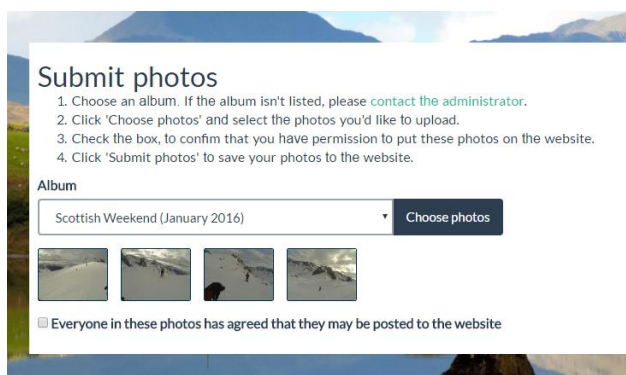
Submit photos

1. Choose an album. If the album isn't listed, please contact the administrator.
2. Click 'Choose photos' and select the photos you'd like to upload.
3. Check the box, to confim that you have permission to put these photos on the website.
4. Click 'Submit photos' to save your photos to the website.

Album

Scottish Weekend (January 2016)

Choose photos

Everyone in these photos has agreed that they may be posted to the website